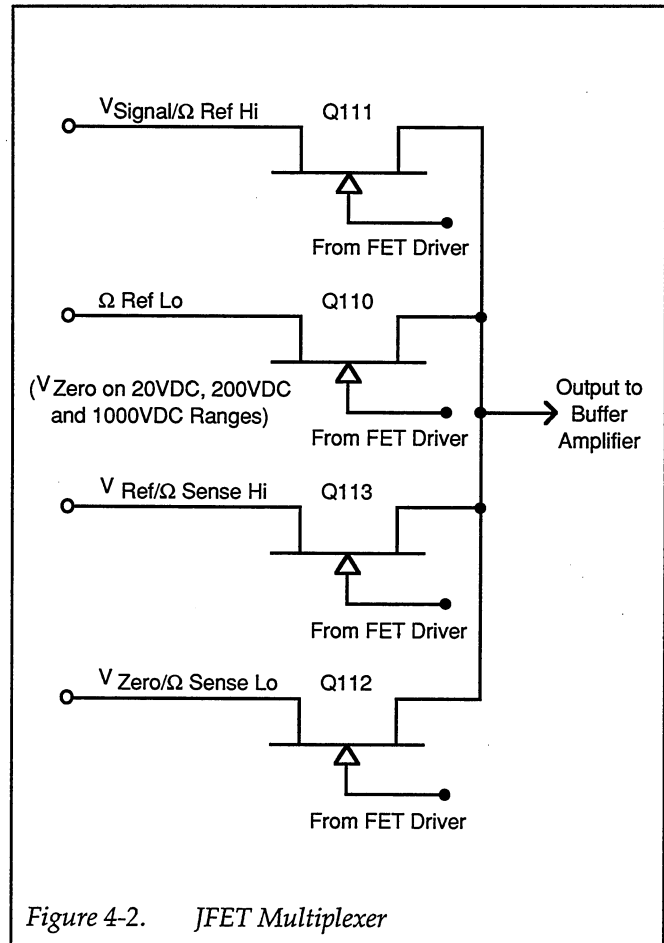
$V_{Signal/\Omega\ Ref\ Hi}$ Q111

From FET Driver

$\Omega$ Ref Lo Q110

($V_{Zero}$ on 20VDC, 200VDC and 1000VDC Ranges)

From FET Driver

Output to Buffer Amplifier

$V_{Ref/\Omega\ Sense\ Hi}$ Q113

From FET Driver

$V_{Zero/\Omega\ Sense\ Lo}$ Q112

From FET Driver

Figure 4-2. JFET Multiplexer